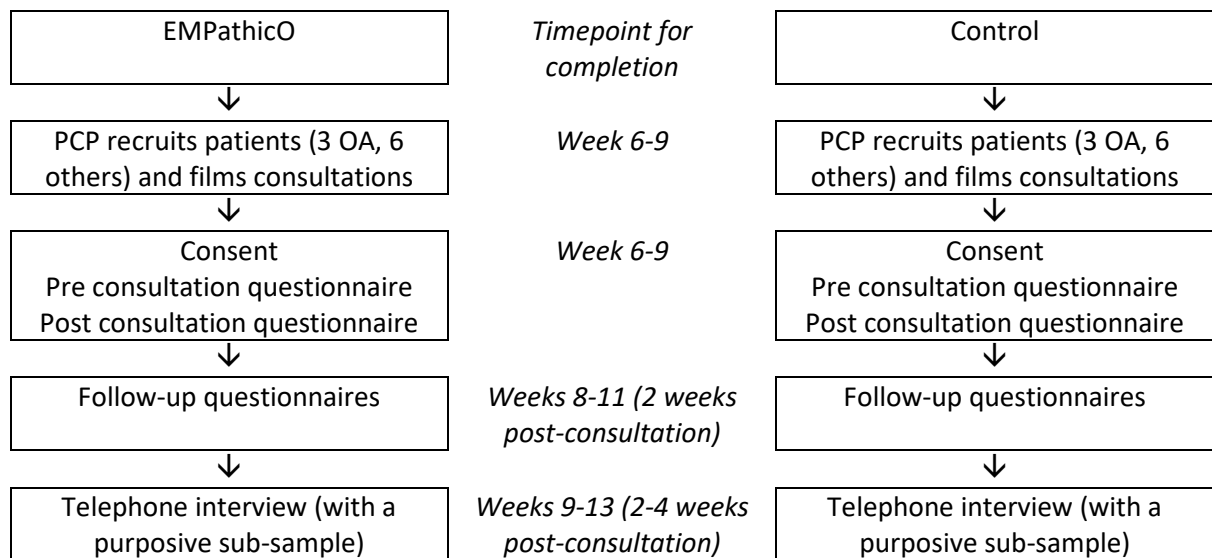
EMPathicO

Timepoint for completion

Control

PCP recruits patients (3 OA, 6 others) and films consultations

Week 6-9

PCP recruits patients (3 OA, 6 others) and films consultations

Consent
Pre consultation questionnaire
Post consultation questionnaire

Week 6-9

Consent
Pre consultation questionnaire
Post consultation questionnaire

Follow-up questionnaires

Weeks 8-11 (2 weeks post-consultation)

Follow-up questionnaires

Telephone interview (with a purposive sub-sample)

Weeks 9-13 (2-4 weeks post-consultation)

Telephone interview (with a purposive sub-sample)